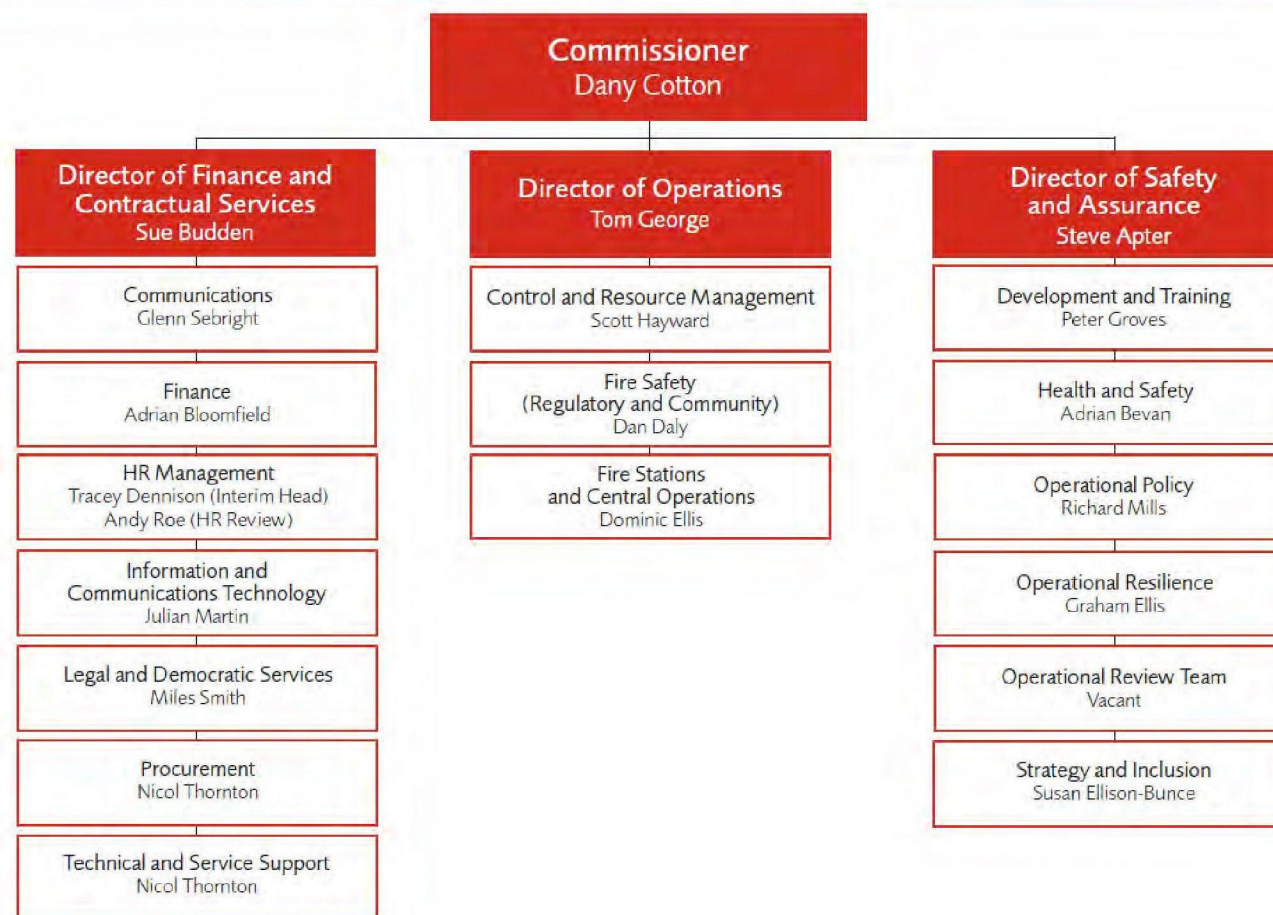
Commissioner
Dany Cotton

Director of Finance and Contractual Services
Sue Budden

Communications
Glenn Sebright

Finance
Adrian Bloomfield

HR Management
Tracey Dennison (Interim Head)
Andy Roe (HR Review)

Information and Communications Technology
Julian Martin

Legal and Democratic Services
Miles Smith

Procurement
Nicol Thornton

Technical and Service Support
Nicol Thornton

Director of Operations
Tom George

Control and Resource Management
Scott Hayward

Fire Safety (Regulatory and Community)
Dan Daly

Fire Stations and Central Operations
Dominic Ellis

Director of Safety and Assurance
Steve Apter

Development and Training
Peter Groves

Health and Safety
Adrian Bevan

Operational Policy
Richard Mills

Operational Resilience
Graham Ellis

Operational Review Team
Vacant

Strategy and Inclusion
Susan Ellison-Bunce